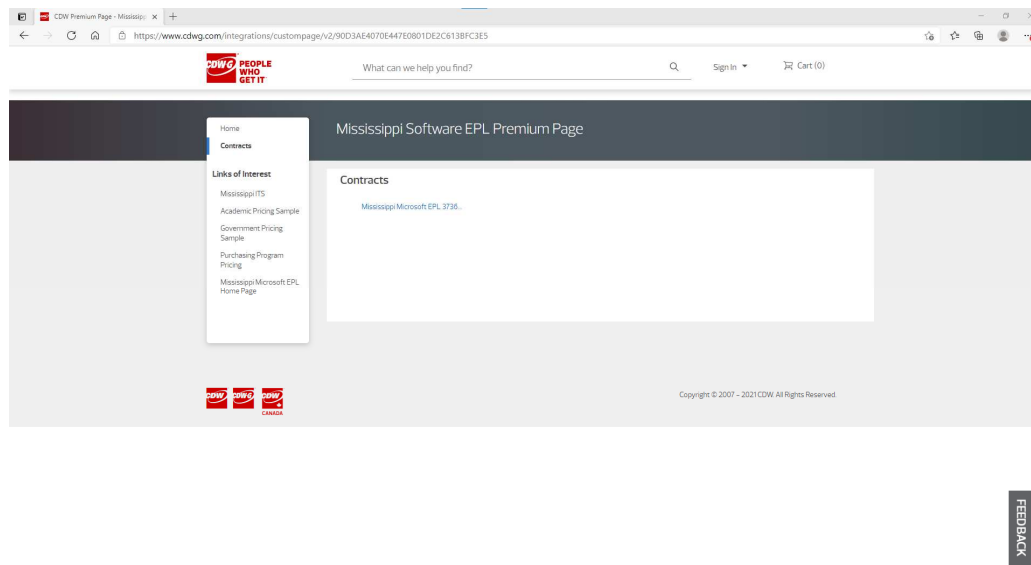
CDW Premium Page - Mississippi ×

https://www.cdwg.com/integrations/custompage/v2/90D3AE4070E447E0801DE2C613BFC3E5

CDW G PEOPLE WHO GET IT

What can we help you find?

Sign In

Cart (0)

Home

Contracts

Mississippi Software EPL Premium Page

Links of Interest

Mississippi ITS

Academic Pricing Sample

Government Pricing Sample

Purchasing Program Pricing

Mississippi Microsoft EPL Home Page

Contracts

Mississippi Microsoft EPL 3736...

CDW CDW G CDW CANADA

Copyright © 2007 - 2021 CDW. All Rights Reserved.

FEEDBACK